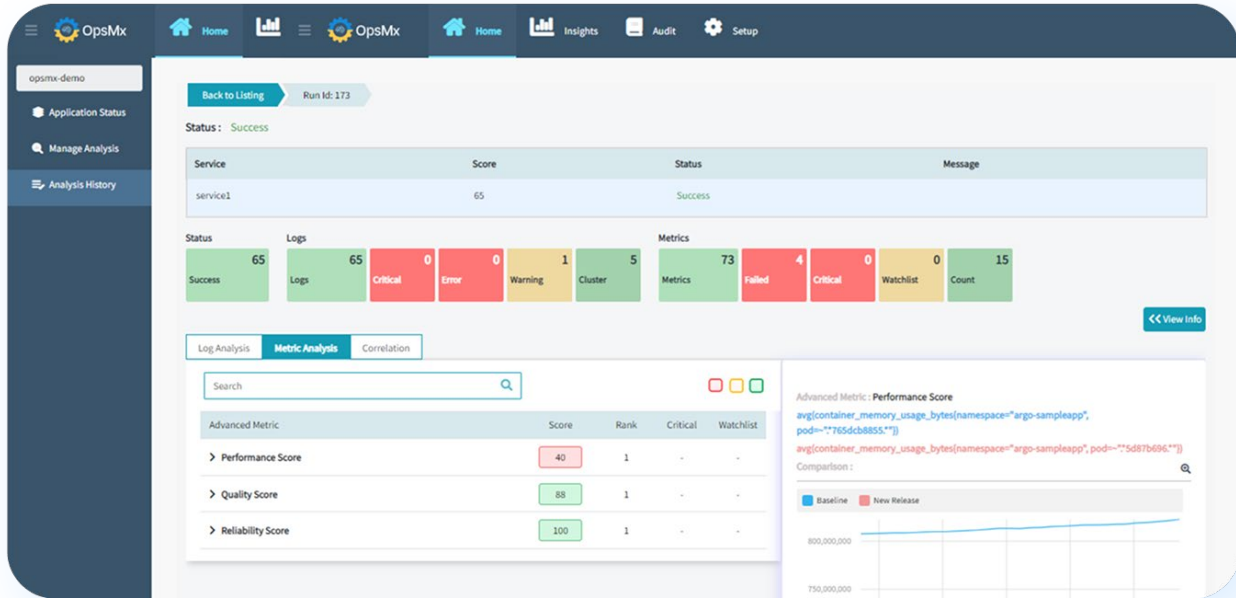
OpsMx Home OpsMx Home Insights Audit Setup

opsmx-demo

Application Status

Manage Analysis

Analysis History

Back to Listing

Run Id: 173

Status : Success

| Service | Score | Status | Message |
|---|---|---|---|
| service1 | 65 | Success | |

Status

65 Success

Logs

65 Logs

0 Critical

0 Error

1 Warning

5 Cluster

Metrics

73 Metrics

4 Failed

0 Critical

0 Watchlist

15 Count

View Info

Log Analysis Metric Analysis Correlation

Search

| Advanced Metric | Score | Rank | Critical | Watchlist |
|---|---|---|---|---|
| Performance Score | 40 | 1 | - | - |
| Quality Score | 88 | 1 | - | - |
| Reliability Score | 100 | 1 | - | - |

Advanced Metric : Performance Score

avg(container_memory_usage_bytes{namespace="argo-sampleapp", pod=~".*765dcb8855.*"})

avg(container_memory_usage_bytes{namespace="argo-sampleapp", pod=~".*5d87b696.*"})

Comparison :

Baseline New Release

800,000,000

750,000,000